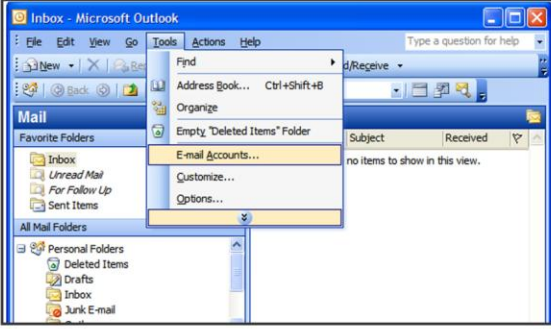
Inbox - Microsoft Outlook

File Edit View Go Tools Actions Help

Type a question for help

New Back

d/Receive

Mail

Favorite Folders

Inbox
Unread Mail
For Follow Up
Sent Items

All Mail Folders

Personal Folders
Deleted Items
Drafts
Inbox
Junk E-mail

Find
Address Book... Ctrl+Shift+B
Organize
Empty "Deleted Items" Folder
E-mail Accounts...
Customize...
Options...

Subject Received

no items to show in this view.